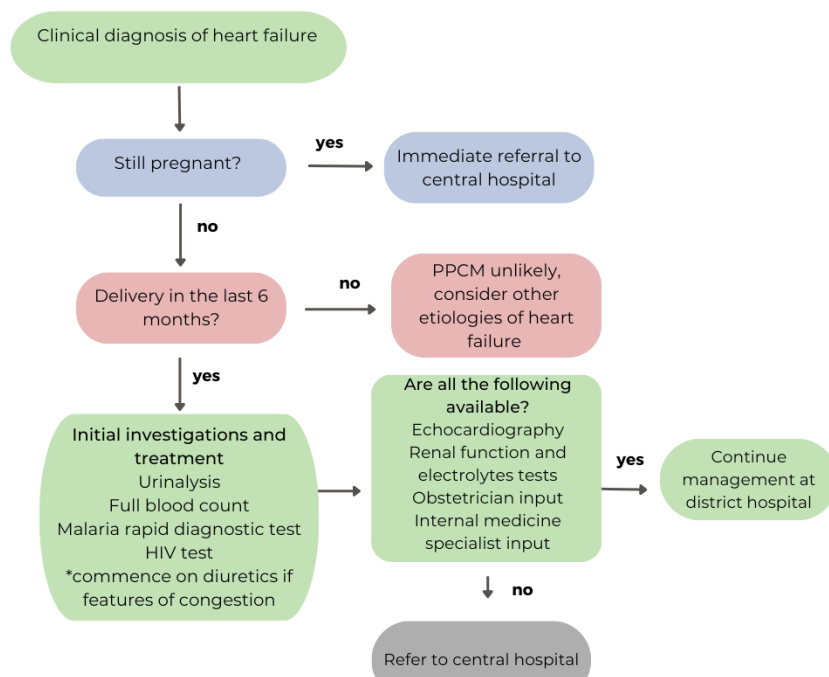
Clinical diagnosis of heart failure

Still pregnant?

yes

Immediate referral to central hospital

no

Delivery in the last 6 months?

no

PPCM unlikely, consider other etiologies of heart failure

yes

Initial investigations and treatment
Urinalysis
Full blood count
Malaria rapid diagnostic test
HIV test
*commence on diuretics if features of congestion

Are all the following available?
Echocardiography
Renal function and electrolytes tests
Obstetrician input
Internal medicine specialist input

yes

Continue management at district hospital

no

Refer to central hospital